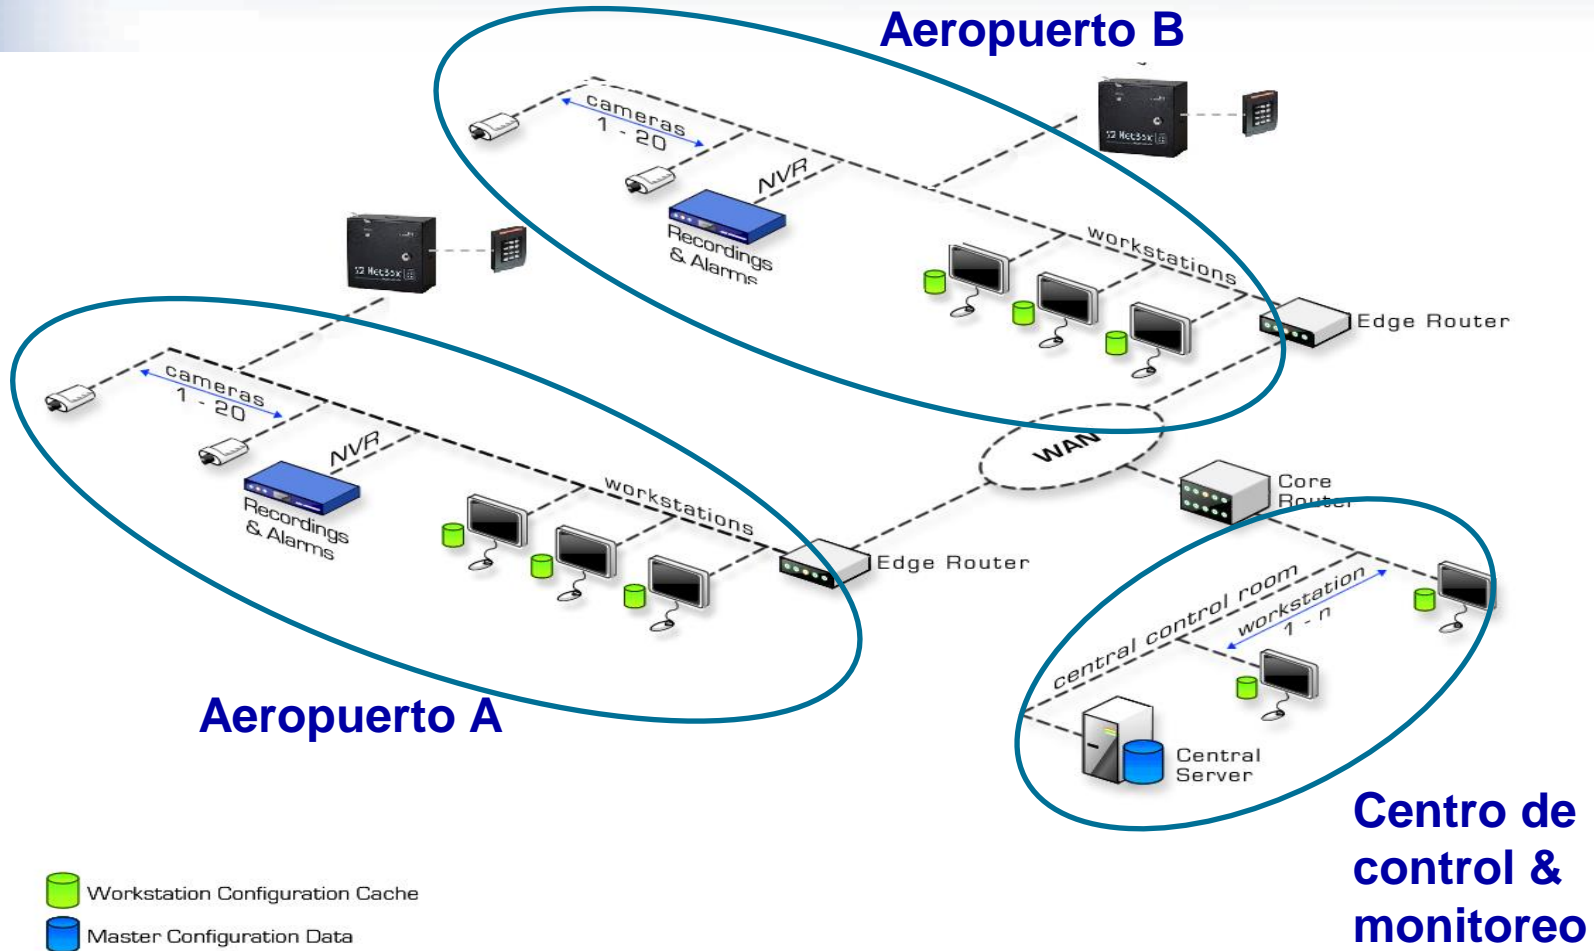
Aeropuerto B

cameras
1 - 20

NVR

Recordings
& Alarms

workstations

Edge Router

cameras
1 - 20

NVR

Recordings
& Alarms

workstations

Edge Router

WAN

Core
Router

central control room

workstation
1 - n

Central
Server

Aeropuerto A

Centro de control & monitoreo

Workstation Configuration Cache

Master Configuration Data